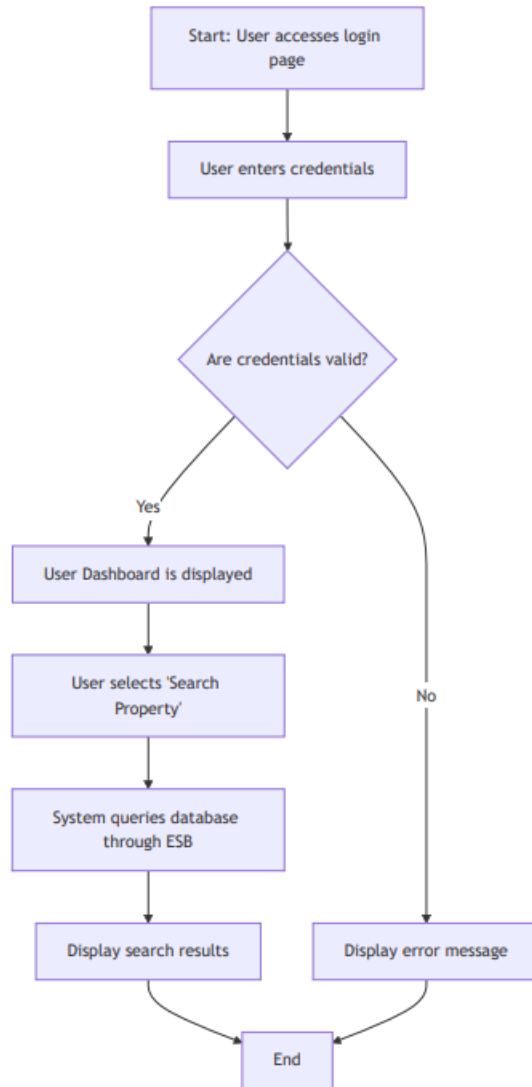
Start: User accesses login page

User enters credentials

Are credentials valid?

Yes

User Dashboard is displayed

User selects 'Search Property'

System queries database through ESB

Display search results

No

Display error message

End